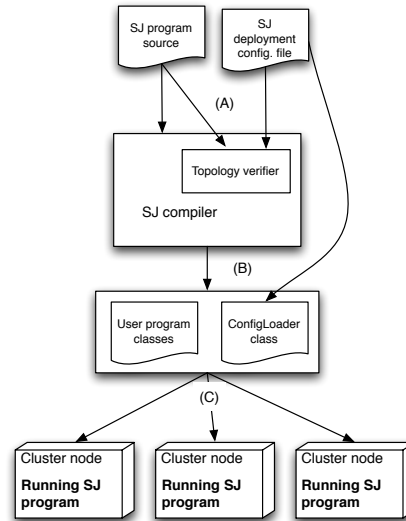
SJ program source

SJ deployment config. file

(A)

Topology verifier

SJ compiler

(B)

User program classes

ConfigLoader class

(C)

Cluster node

**Running SJ program**

Cluster node

**Running SJ program**

Cluster node

**Running SJ program**